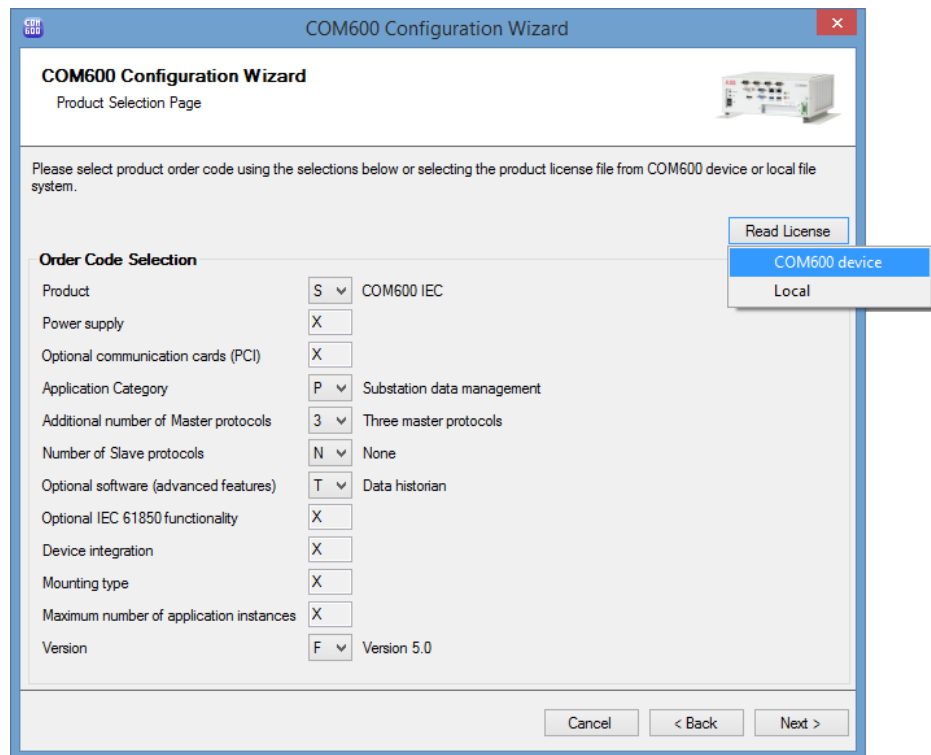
COM600 Configuration Wizard

COM600 Configuration Wizard
Product Selection Page

Please select product order code using the selections below or selecting the product license file from COM600 device or local file system.

Read License
COM600 device
Local

Order Code Selection

| | | |
|---|---|---|
| Product | S | COM600 IEC |
| Power supply | X | |
| Optional communication cards (PCI) | X | |
| Application Category | P | Substation data management |
| Additional number of Master protocols | 3 | Three master protocols |
| Number of Slave protocols | N | None |
| Optional software (advanced features) | T | Data historian |
| Optional IEC 61850 functionality | X | |
| Device integration | X | |
| Mounting type | X | |
| Maximum number of application instances | X | |
| Version | F | Version 5.0 |

Cancel
< Back
Next >